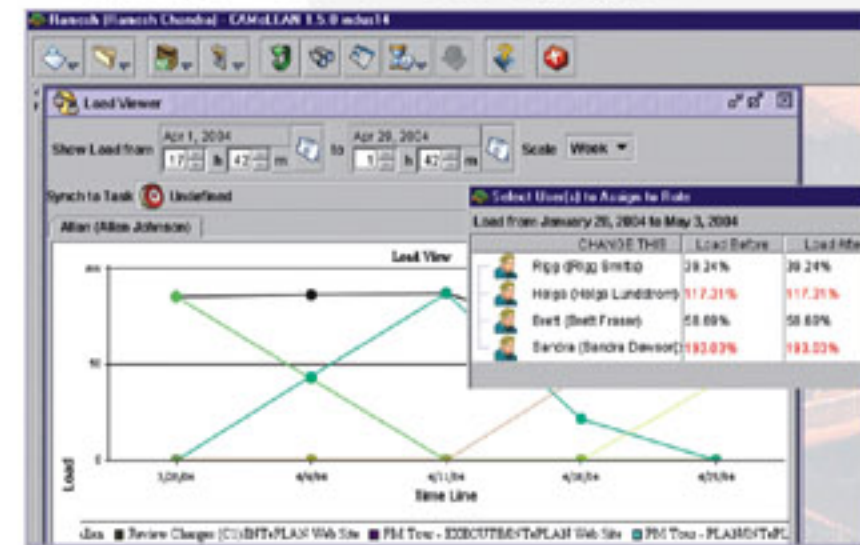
Ramesh (Ramesh Chandra) - CAMeLEAN 1.5.0 mdus14

Load Viewer

Show Load from Apr 1, 2004 17 h 42 m to Apr 28, 2004 1 h 42 m Scale Week

Synch to Task Undefined

Allan (Allan Johnson)

Load View

100

50

0

Load

3/28/04 4/4/04 4/11/04 4/18/04 4/25/04

Time Line

Allan ■ Review Changes (C1)BNTvPLAN Web Site ■ PM Tour - EXECUTE@NTvPLAN Web Site ■ PM Tour - PLAN@NTvPL

Select User(s) to Assign to Role

Load from January 28, 2004 to May 3, 2004

| CHANGE THIS | Load Before | Load After |
|---|---|---|
| Rigg (Rigg Smith) | 39.24% | 39.24% |
| Helga (Helga Lundstrom) | 117.31% | 117.31% |
| Brett (Brett Fraser) | 58.69% | 58.69% |
| Sandra (Sandra Dawson) | 193.03% | 193.03% |